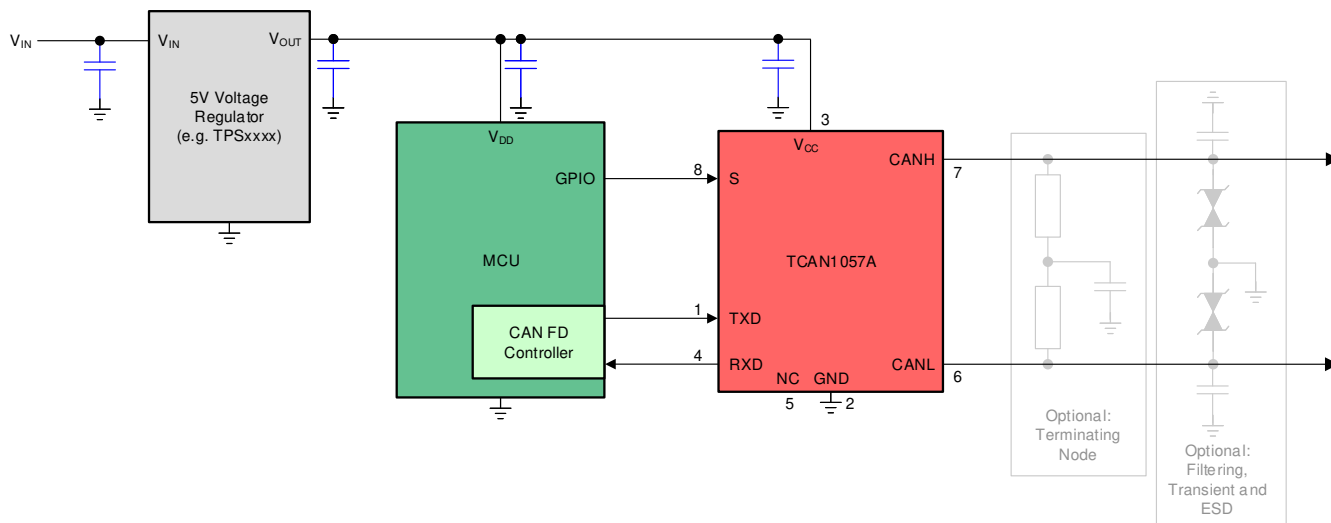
$V_{IN}$

$V_{IN}$

$V_{OUT}$

5V Voltage Regulator (e.g. TPSxxxx)

$V_{DD}$

GPIO

MCU

CAN FD Controller

3

$V_{CC}$

8

S

1

TXD

4

RXD

NC

GND

5

2

TCAN1057A

CANH

7

CANL

6

Optional: Terminating Node

Optional: Filtering, Transient and ESD